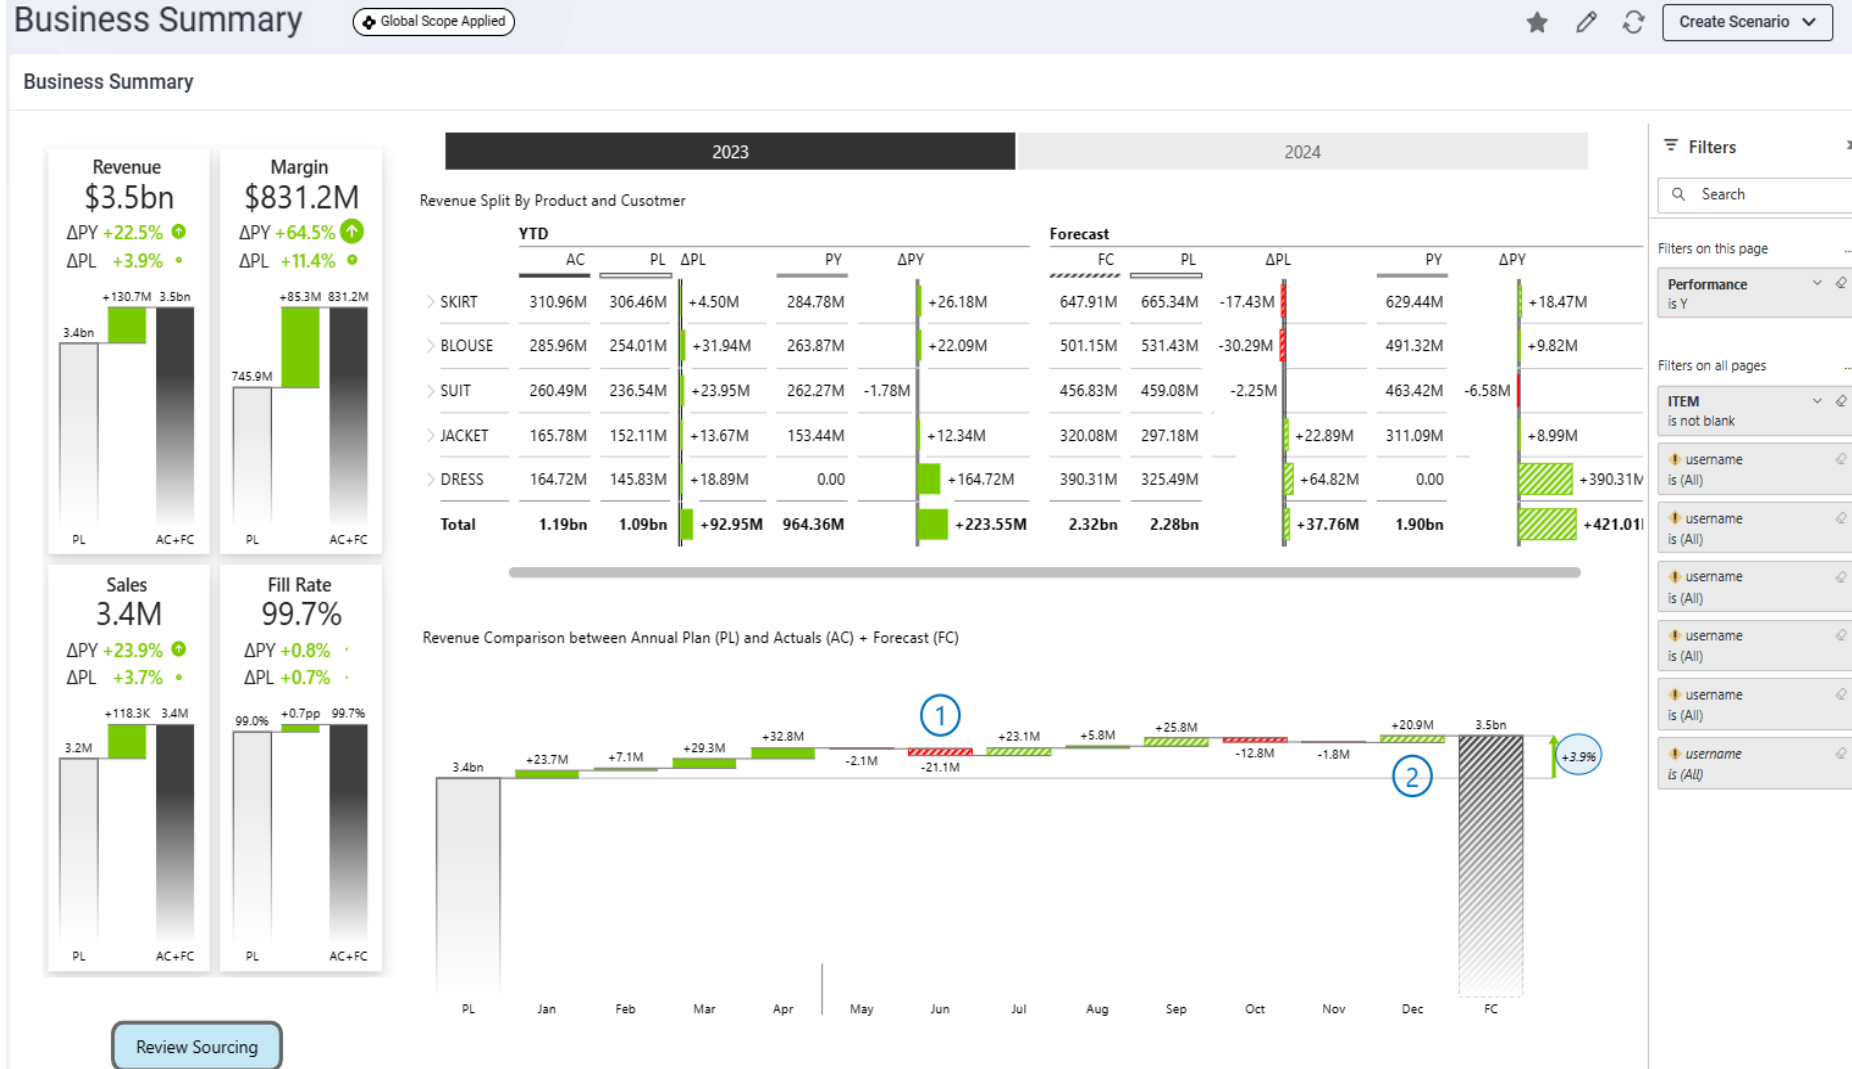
Business Summary Global Scope Applied

Create Scenario

Business Summary

Revenue
$3.5bn
ΔPY +22.5%
ΔPL +3.9%
+130.7M 3.5bn
3.4bn
PL AC+FC

Margin
$831.2M
ΔPY +64.5%
ΔPL +11.4%
+85.3M 831.2M
745.9M
PL AC+FC

Sales
3.4M
ΔPY +23.9%
ΔPL +3.7%
+118.3K 3.4M
3.2M
PL AC+FC

Fill Rate
99.7%
ΔPY +0.8%
ΔPL +0.7%
99.0% +0.7pp 99.7%
PL AC+FC

Review Sourcing

2023 2024

Revenue Split By Product and Cusotmer

| | YTD AC | PL | ΔPL | PY | ΔPY | Forecast FC | PL | ΔPL | PY | ΔPY |
|---|---|---|---|---|---|---|---|---|---|---|
| SKIRT | 310.96M | 306.46M | +4.50M | 284.78M | +26.18M | 647.91M | 665.34M | -17.43M | 629.44M | +18.47M |
| BLOUSE | 285.96M | 254.01M | +31.94M | 263.87M | +22.09M | 501.15M | 531.43M | -30.29M | 491.32M | +9.82M |
| SUIT | 260.49M | 236.54M | +23.95M | 262.27M | -1.78M | 456.83M | 459.08M | -2.25M | 463.42M | -6.58M |
| JACKET | 165.78M | 152.11M | +13.67M | 153.44M | +12.34M | 320.08M | 297.18M | +22.89M | 311.09M | +8.99M |
| DRESS | 164.72M | 145.83M | +18.89M | 0.00 | +164.72M | 390.31M | 325.49M | +64.82M | 0.00 | +390.31M |
| Total | 1.19bn | 1.09bn | +92.95M | 964.36M | +223.55M | 2.32bn | 2.28bn | +37.76M | 1.90bn | +421.01 |

Revenue Comparison between Annual Plan (PL) and Actuals (AC) + Forecast (FC)

3.4bn +23.7M +7.1M +29.3M +32.8M -2.1M -21.1M +23.1M +5.8M +25.8M -12.8M -1.8M +20.9M 3.5bn +3.9%
1 2
PL Jan Feb Mar Apr May Jun Jul Aug Sep Oct Nov Dec FC

Filters
Search
Filters on this page
Performance
is Y
Filters on all pages
ITEM
is not blank
username
is (All)
username
is (All)
username
is (All)
username
is (All)
username
is (All)
username
is (All)